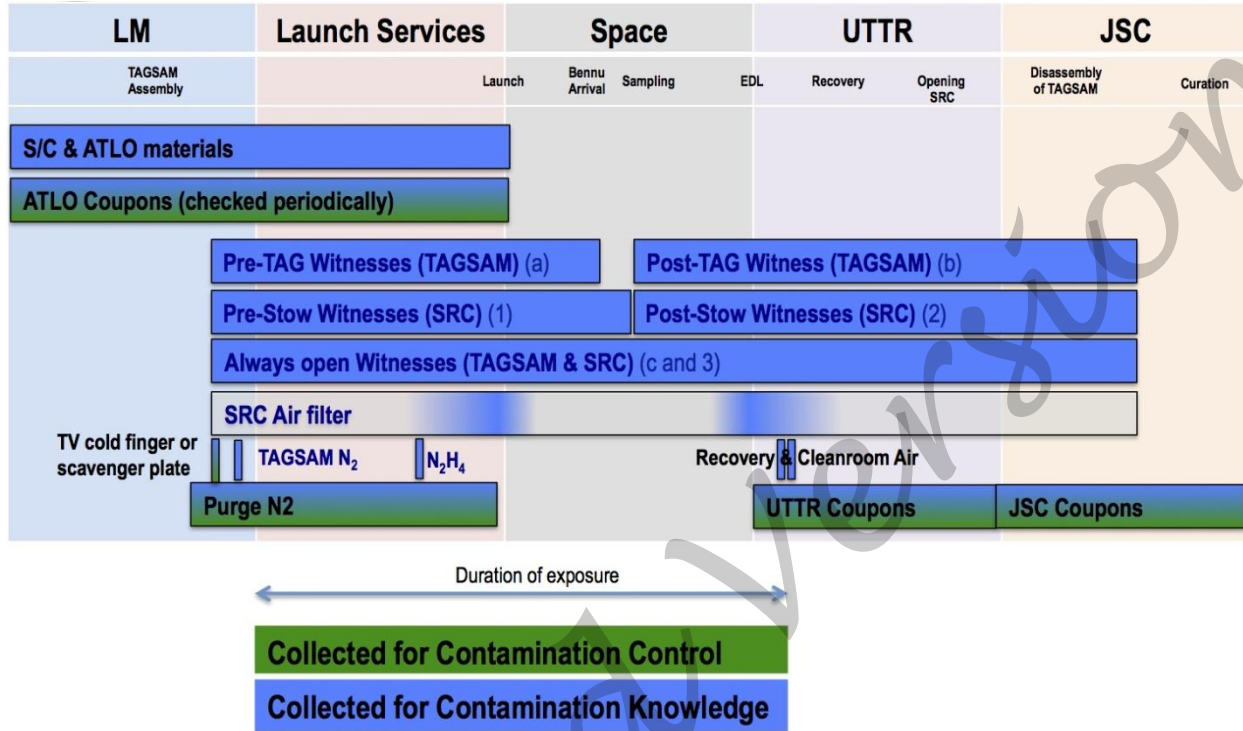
LM | Launch Services | Space | UTTR | JSC

TAGSAM Assembly

Launch

Bennu Arrival

Sampling

EDL

Recovery

Opening SRC

Disassembly of TAGSAM

Curation

S/C & ATLO materials

ATLO Coupons (checked periodically)

Pre-TAG Witnesses (TAGSAM) (a)

Post-TAG Witness (TAGSAM) (b)

Pre-Stow Witnesses (SRC) (1)

Post-Stow Witnesses (SRC) (2)

Always open Witnesses (TAGSAM & SRC) (c and 3)

SRC Air filter

TV cold finger or scavenger plate

TAGSAM $N_2$

$N_2H_4$

Recovery & Cleanroom Air

Purge N2

UTTR Coupons

JSC Coupons

Duration of exposure

Collected for Contamination Control

Collected for Contamination Knowledge

A version